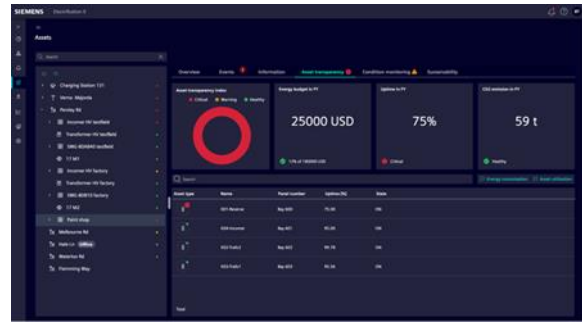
SIEMENS Electrification X

Assets

Search

Charging Station 131
Vemo Majorda
Penley Rd
Incomer HV testfield
Transformer HV testfield
SMG 8DAB40 testfield
17 M7
Incomer HV factory
Transformer HV factory
SMG 8DJF13 factory
17 M2
Paint shop
Melbourne Rd
Hale Ln
Waterloo Rd
Flemming Way

Overview Events Information Asset transparency Condition monitoring Sustainability

Asset transparency index
Critical Warning Healthy

Energy budget in FY
25000 USD
17% of 150000 USD

Uptime in FY
75%
Critical

CO2 emission in FY
59 t
Healthy

Search
Energy consumption Asset utilization

| Asset type | Name | Panel number | Uptime (%) | State |
|---|---|---|---|---|
| | 001 Reverse | Bay A03 | 75.00 | ON |
| | 004 Incomer | Bay A05 | 95.00 | ON |
| | 002 Feeder2 | Bay A02 | 99.78 | ON |
| | 003 Feeder1 | Bay A04 | 95.34 | ON |

Total